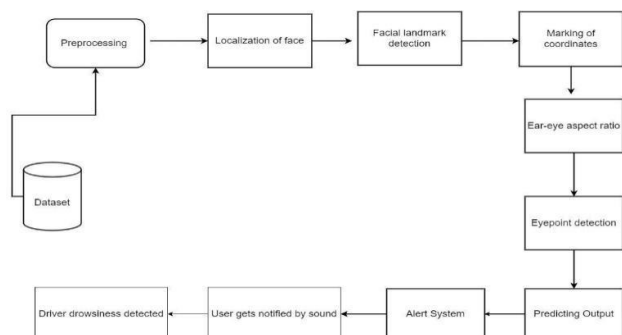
Preprocessing

Localization of face

Facial landmark detection

Marking of coordinates

Dataset

Ear-eye aspect ratio

Eyepoint detection

Driver drowsiness detected

User gets notified by sound

Alert System

Predicting Output